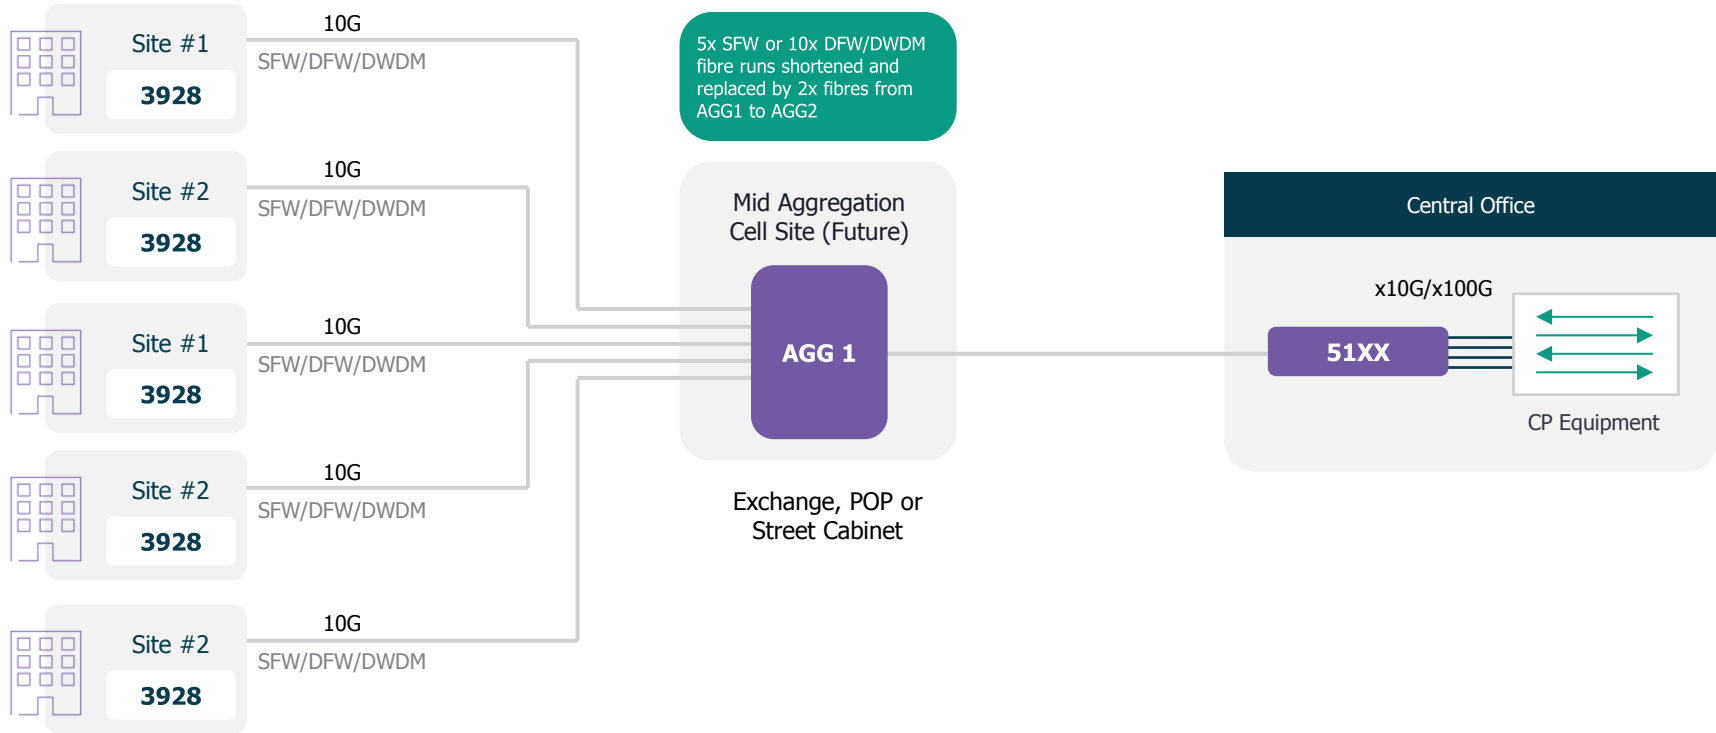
Site #1
3928
10G
SFW/DFW/DWDM

Site #2
3928
10G
SFW/DFW/DWDM

Site #1
3928
10G
SFW/DFW/DWDM

Site #2
3928
10G
SFW/DFW/DWDM

Site #2
3928
10G
SFW/DFW/DWDM

5x SFW or 10x DFW/DWDM fibre runs shortened and replaced by 2x fibres from AGG1 to AGG2

Mid Aggregation Cell Site (Future)

AGG 1

Exchange, POP or Street Cabinet

Central Office

x10G/x100G

51XX

CP Equipment